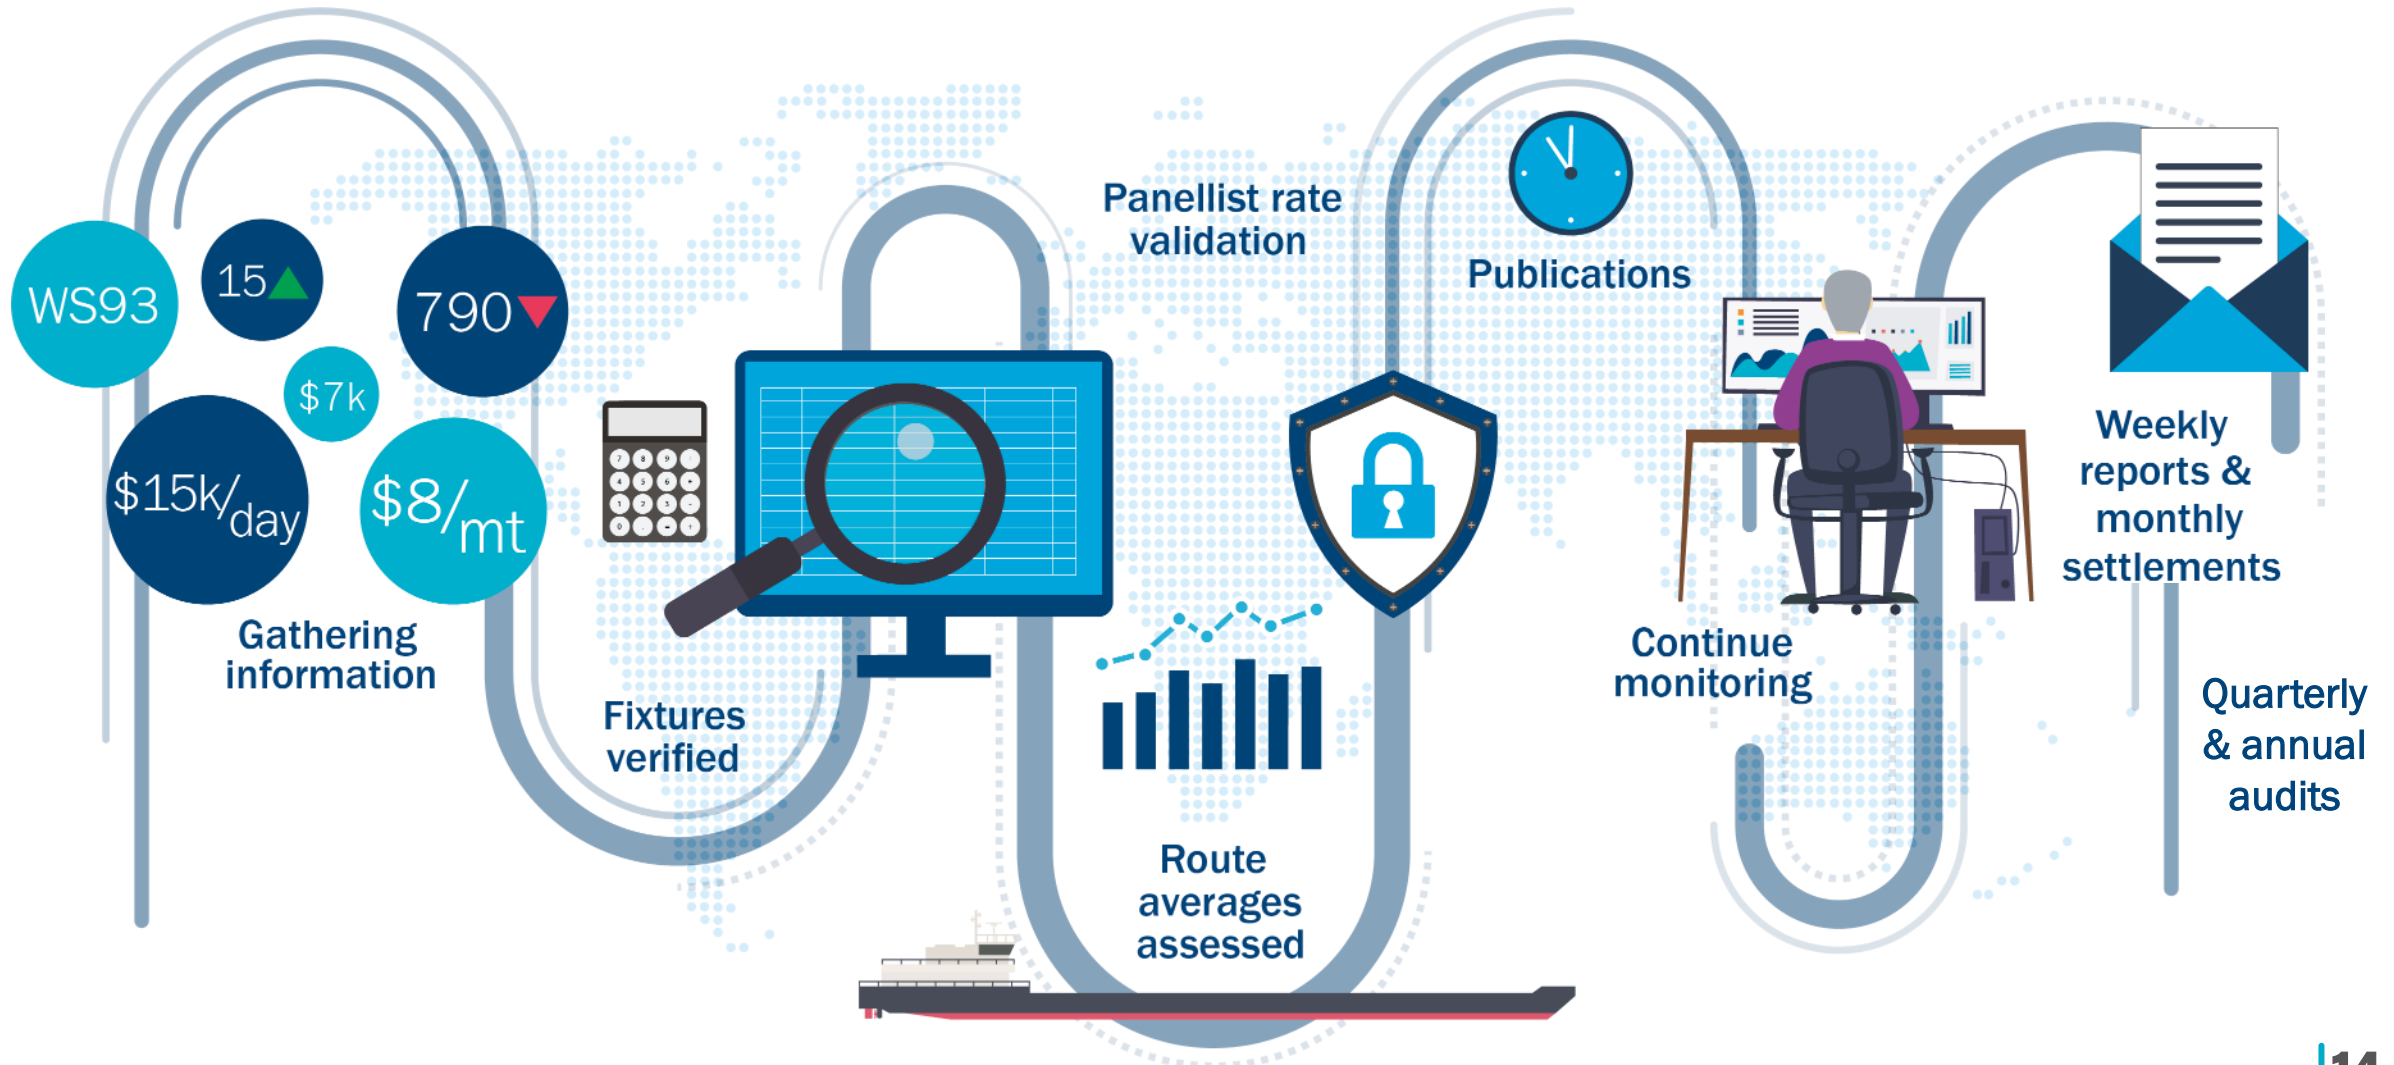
WS93

15

790

$7k

$15k/day

$8/mt

Gathering information

Fixtures verified

Panellist rate validation

Route averages assessed

Publications

Continue monitoring

Weekly reports & monthly settlements

Quarterly & annual audits

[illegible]